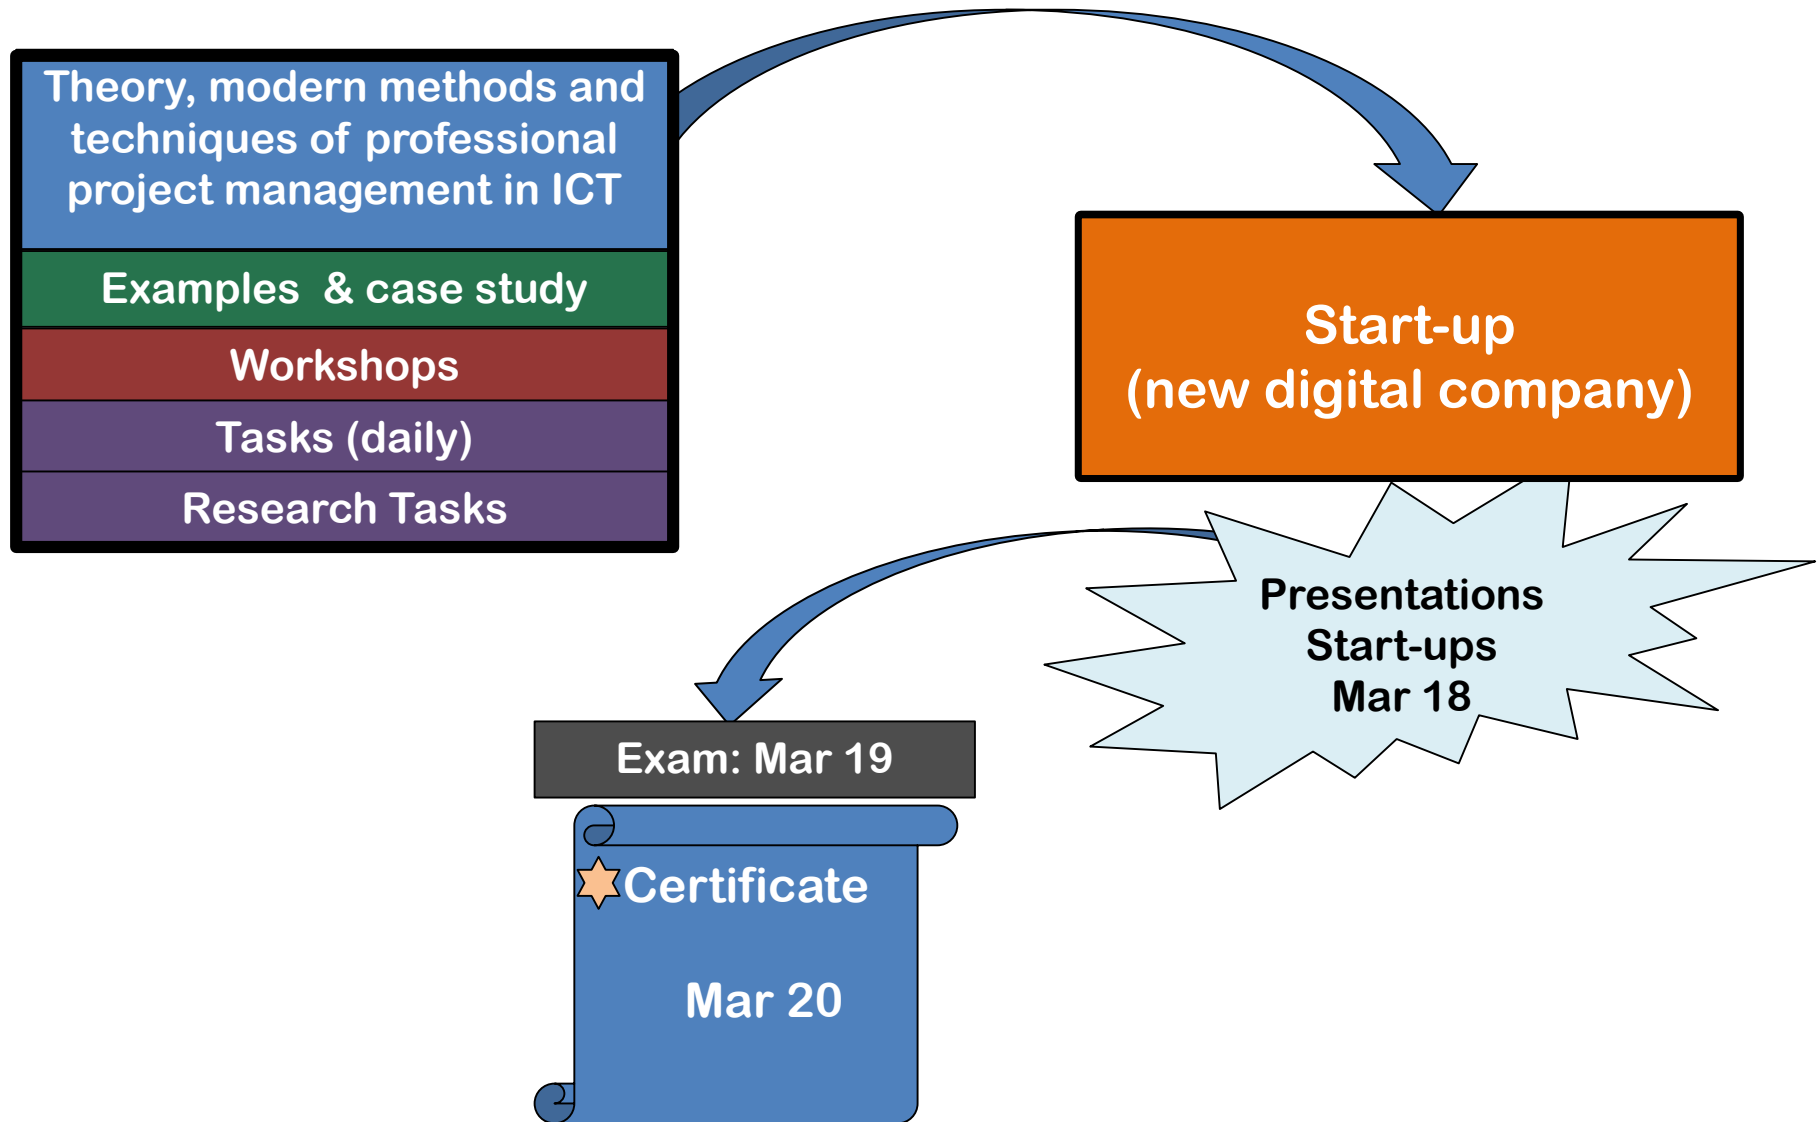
Theory, modern methods and techniques of professional project management in ICT

Examples & case study

Workshops

Tasks (daily)

Research Tasks

Start-up
(new digital company)

Presentations
Start-ups
Mar 18

Exam: Mar 19

Certificate

Mar 20